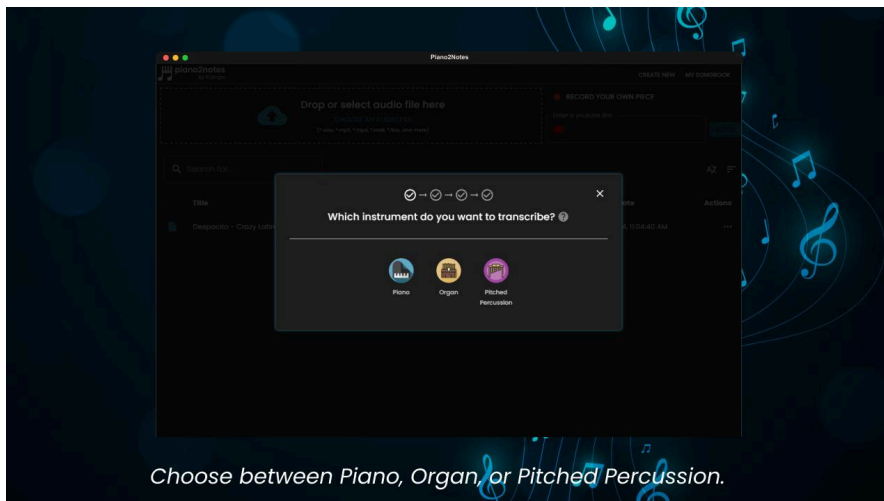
Piano2Notes

piano2notes

CREATE NEW MY SONGBOOK

Drop or select audio file here

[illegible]

RECORD YOUR OWN PIECE

Search for...

Title

Despacito - Crazy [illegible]

ate

Actions

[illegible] 11:04:40 AM

Which instrument do you want to transcribe?

Piano

Organ

Pitched Percussion

Choose between Piano, Organ, or Pitched Percussion.